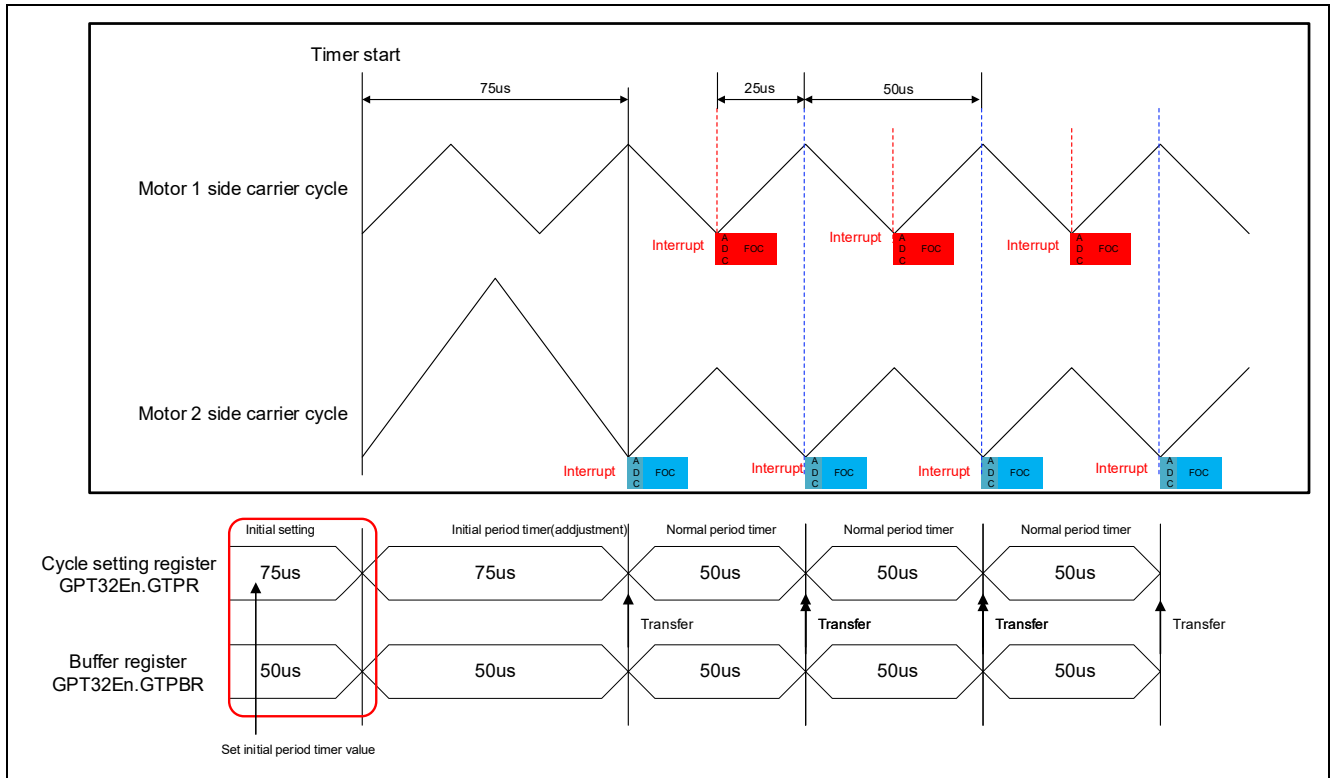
Timer start

75us

25us

50us

Motor 1 side carrier cycle

Interrupt
A D C
FOC

Interrupt
A D C
FOC

Interrupt
A D C
FOC

Motor 2 side carrier cycle

Interrupt
A D C
FOC

Interrupt
A D C
FOC

Interrupt
A D C
FOC

Interrupt
A D C
FOC

Initial setting

Initial period timer(addjustment)

Normal period timer

Normal period timer

Normal period timer

Cycle setting register GPT32En.GTPR

75us

75us

50us

50us

50us

Transfer

Transfer

Transfer

Transfer

Buffer register GPT32En.GTPBR

50us

50us

50us

50us

50us

Set initial period timer value